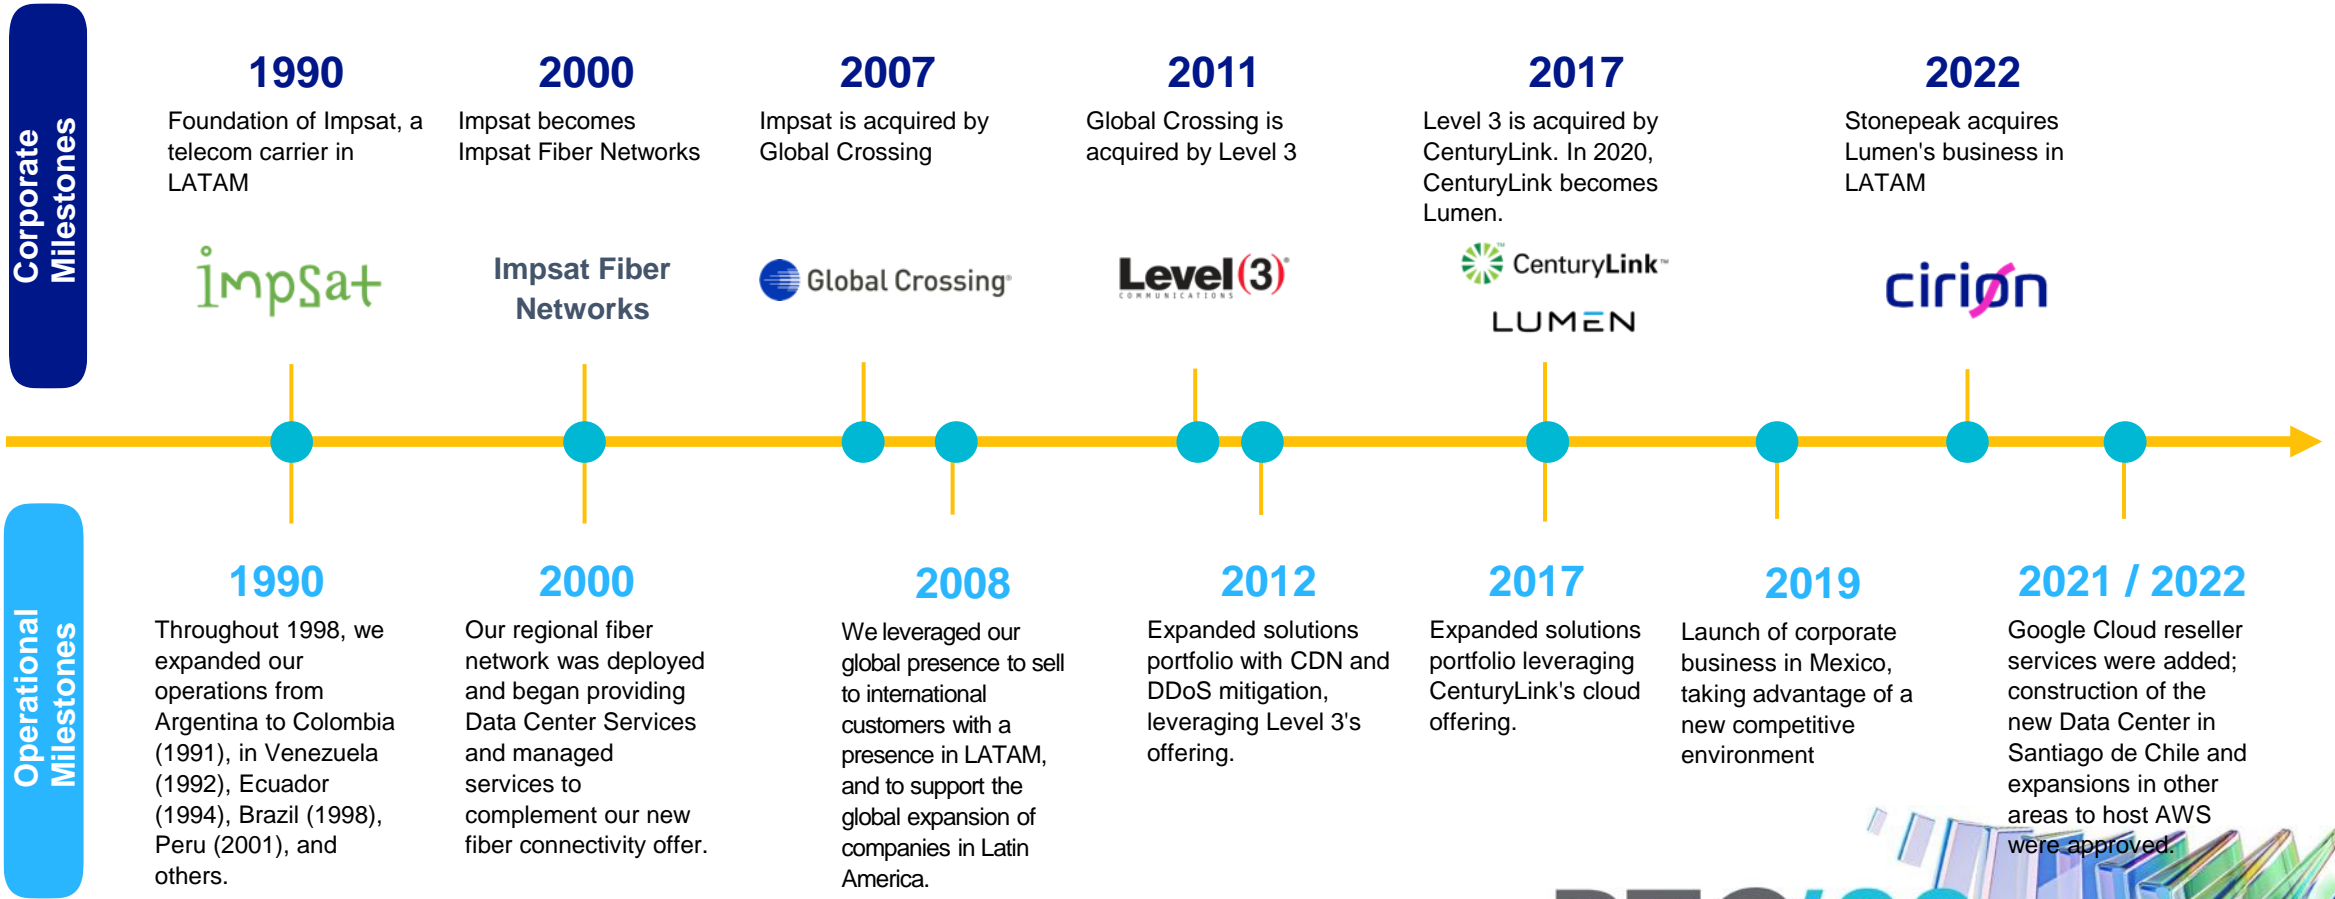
Corporate Milestones

1990
Foundation of Impsat, a telecom carrier in LATAM
impsat

2000
Impsat becomes Impsat Fiber Networks
Impsat Fiber Networks

2007
Impsat is acquired by Global Crossing
Global Crossing

2011
Global Crossing is acquired by Level 3
Level(3) COMMUNICATIONS

2017
Level 3 is acquired by CenturyLink. In 2020, CenturyLink becomes Lumen.
CenturyLink
LUMEN

2022
Stonepeak acquires Lumen's business in LATAM
cirion

Operational Milestones

1990
Throughout 1998, we expanded our operations from Argentina to Colombia (1991), in Venezuela (1992), Ecuador (1994), Brazil (1998), Peru (2001), and others.

2000
Our regional fiber network was deployed and began providing Data Center Services and managed services to complement our new fiber connectivity offer.

2008
We leveraged our global presence to sell to international customers with a presence in LATAM, and to support the global expansion of companies in Latin America.

2012
Expanded solutions portfolio with CDN and DDoS mitigation, leveraging Level 3's offering.

2017
Expanded solutions portfolio leveraging CenturyLink's cloud offering.

2019
Launch of corporate business in Mexico, taking advantage of a new competitive environment

2021 / 2022
Google Cloud reseller services were added; construction of the new Data Center in Santiago de Chile and expansions in other areas to host AWS were approved.